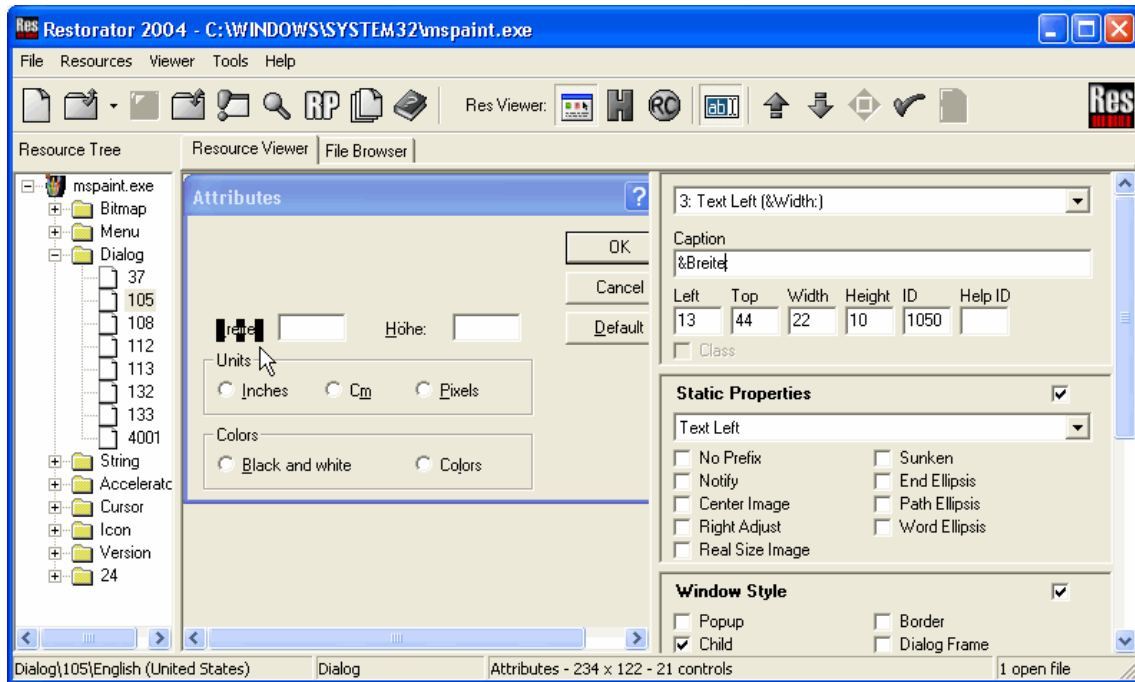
Restorator 2004 - C:\WINDOWS\SYSTEM32\mspaint.exe

File Resources Viewer Tools Help

Res Viewer:

Resource Tree

Resource Viewer | File Browser

mspaint.exe
Bitmap
Menu
Dialog
37
105
108
112
113
132
133
4001
String
Acceleratc
Cursor
Icon
Version
24

Attributes

?

OK
Cancel
Default

Breite
Höhe:

Units
Inches
Cm
Pixels

Colors
Black and white
Colors

3: Text Left (&Width:)

Caption
&Breite

| Left | Top | Width | Height | ID | Help ID |
|---|---|---|---|---|---|
| 13 | 44 | 22 | 10 | 1050 | |

Class

Static Properties

Text Left

No Prefix
Notify
Center Image
Right Adjust
Real Size Image
Sunken
End Ellipsis
Path Ellipsis
Word Ellipsis

Window Style

Popup
Child
Border
Dialog Frame

Dialog\105\English (United States) | Dialog | Attributes - 234 x 122 - 21 controls | 1 open file